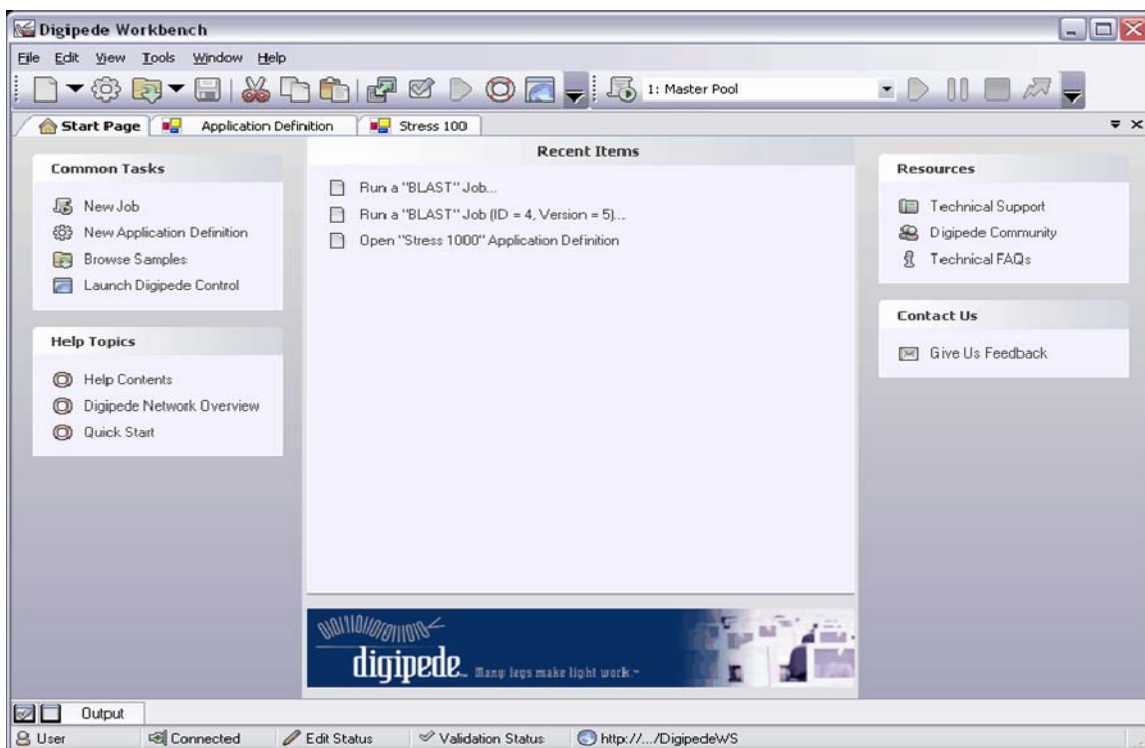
Digipede Workbench

File Edit View Tools Window Help

1: Master Pool

Start Page | Application Definition | Stress 100

Common Tasks

New Job
New Application Definition
Browse Samples
Launch Digipede Control

Help Topics

Help Contents
Digipede Network Overview
Quick Start

Recent Items

Run a "BLAST" Job...
Run a "BLAST" Job (ID = 4, Version = 5)...
Open "Stress 1000" Application Definition

digipede. Many legs make light work.

Resources

Technical Support
Digipede Community
Technical FAQs

Contact Us

Give Us Feedback

Output

User | Connected | Edit Status | Validation Status | http://.../DigipedeWS